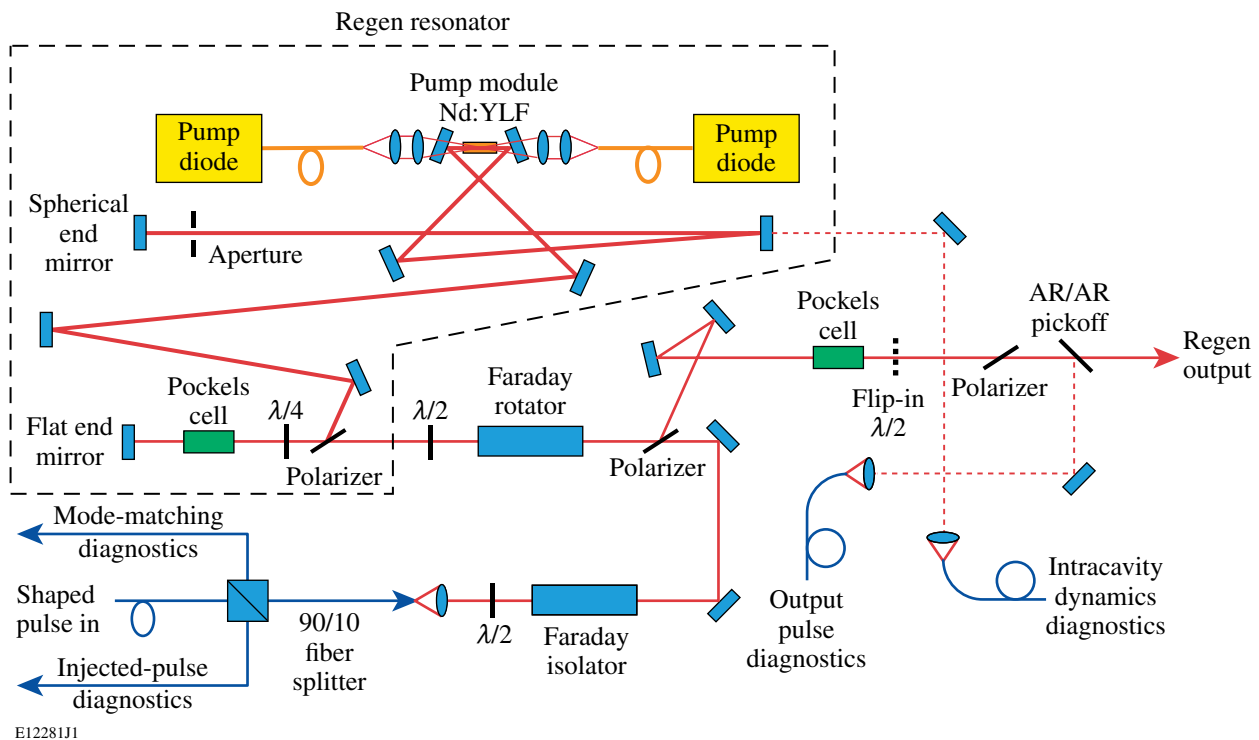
Regen resonator

Pump module
Nd:YLF

Pump diode

Pump diode

Spherical end mirror

Aperture

Pockels cell

AR/AR pickoff

Regen output

Polarizer

Flip-in $\lambda/2$

Pockels cell

Flat end mirror

$\lambda/4$

Polarizer

$\lambda/2$

Faraday rotator

Polarizer

Mode-matching diagnostics

Shaped pulse in

90/10 fiber splitter

$\lambda/2$

Faraday isolator

Injected-pulse diagnostics

Output pulse diagnostics

Intracavity dynamics diagnostics

E12281J1